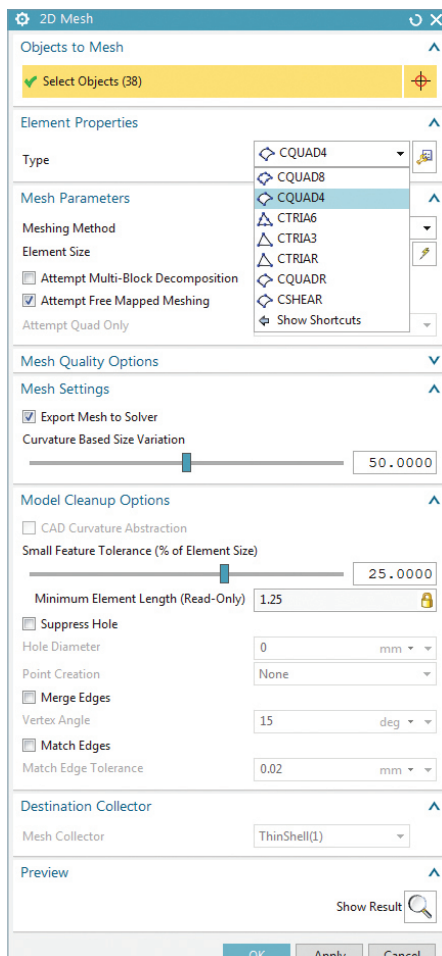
2D Mesh

Objects to Mesh

Select Objects (38)

Element Properties

Type CQUAD4

CQUAD8
CQUAD4
CTRIA6
CTRIA3
CTRIAR
CQUADR
CSHEAR
Show Shortcuts

Mesh Parameters

Meshing Method

Element Size

Attempt Multi-Block Decomposition

Attempt Free Mapped Meshing

Attempt Quad Only

Mesh Quality Options

Mesh Settings

Export Mesh to Solver

Curvature Based Size Variation

50.0000

Model Cleanup Options

CAD Curvature Abstraction

Small Feature Tolerance (% of Element Size)

25.0000

Minimum Element Length (Read-Only) 1.25

Suppress Hole

Hole Diameter 0 mm

Point Creation None

Merge Edges

Vertex Angle 15 deg

Match Edges

Match Edge Tolerance 0.02 mm

Destination Collector

Mesh Collector ThinShell(1)

Preview

Show Result

OK Apply Cancel